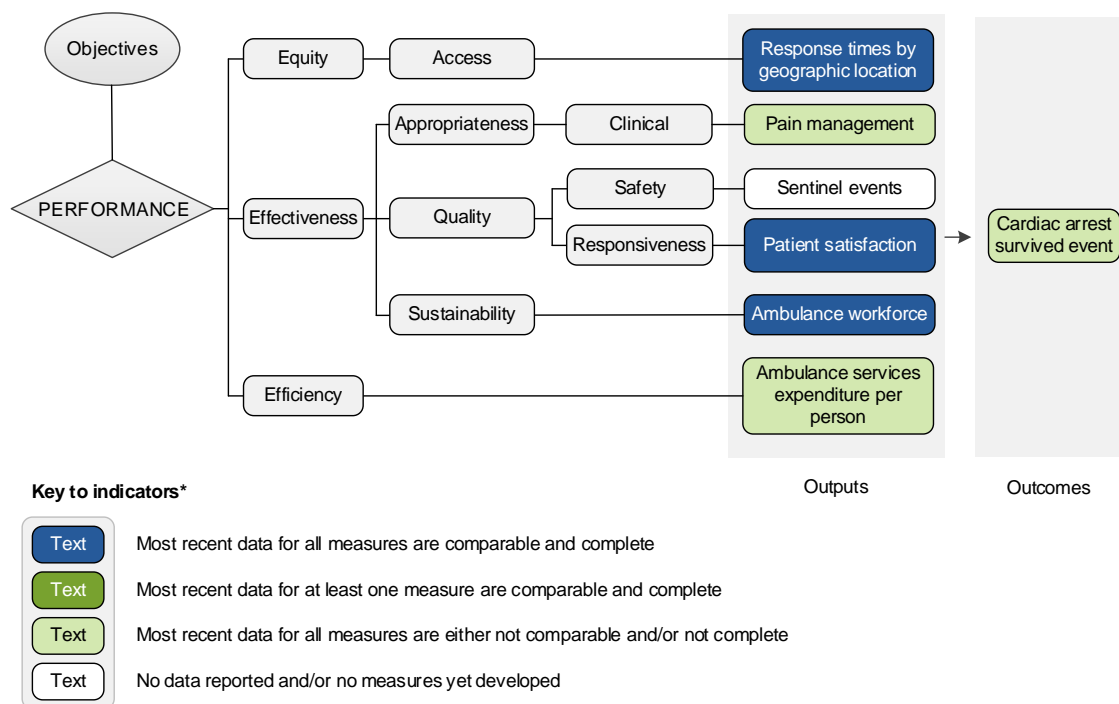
Objectives

PERFORMANCE

Equity

Access

Response times by geographic location

Effectiveness

Appropriateness

Clinical

Pain management

Quality

Safety

Sentinel events

Responsiveness

Patient satisfaction

Cardiac arrest survived event

Sustainability

Ambulance workforce

Efficiency

Ambulance services expenditure per person

Outputs

Outcomes

Key to indicators*

Text Most recent data for all measures are comparable and complete

Text Most recent data for at least one measure are comparable and complete

Text Most recent data for all measures are either not comparable and/or not complete

Text No data reported and/or no measures yet developed